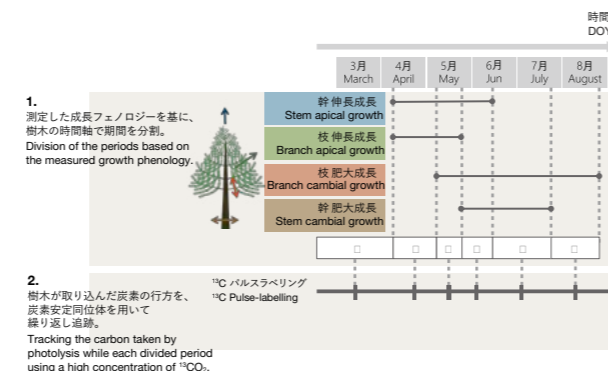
時間
DOY

3月 March
4月 April
5月 May
6月 Jun
7月 July
8月 August

1.
測定した成長フェノロジーを基に、樹木の時間軸で期間を分割。
Division of the periods based on the measured growth phenology.

幹 伸長成長
Stem apical growth

枝 伸長成長
Branch apical growth

枝 肥大成長
Branch cambial growth

幹 肥大成長
Stem cambial growth

□ □ □ □ □ □

2.
樹木が取り込んだ炭素の行方を、炭素安定同位体を用いて繰り返し追跡。
Tracking the carbon taken by photolysis while each divided period using a high concentration of $^{13}CO_2$.

$^{13}C$ パルスラベリング
$^{13}C$ Pulse-labelling